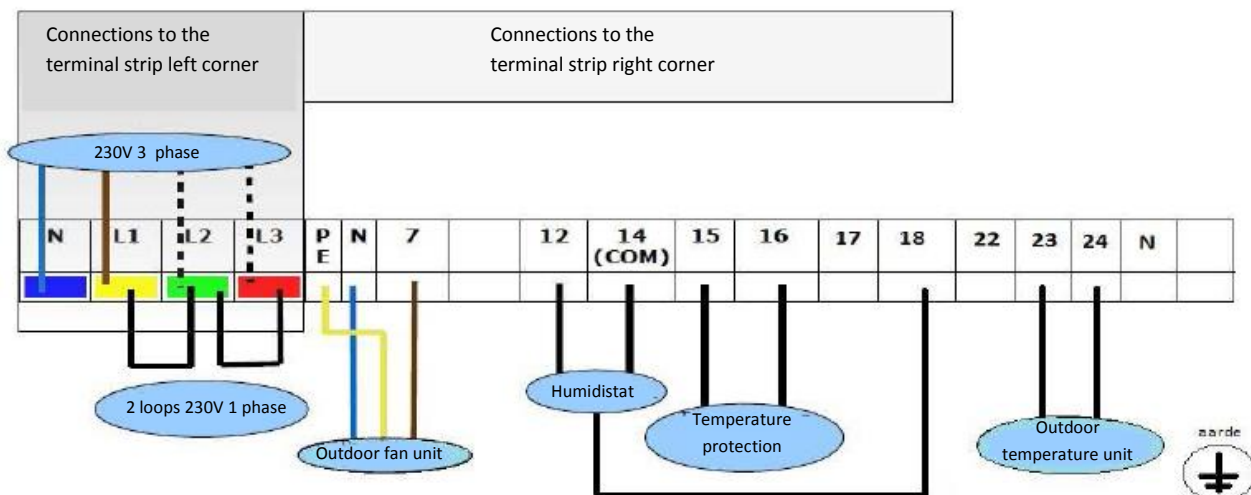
Connections to the terminal strip left corner

Connections to the terminal strip right corner

230V 3 phase

| N | L1 | L2 | L3 | P E | N | 7 | | 12 | 14 (COM) | 15 | 16 | 17 | 18 | 22 | 23 | 24 | N | |
|---|---|---|---|---|---|---|---|---|---|---|---|---|---|---|---|---|---|---|

2 loops 230V 1 phase

Outdoor fan unit

Humidistat

Temperature protection

Outdoor temperature unit

aarde